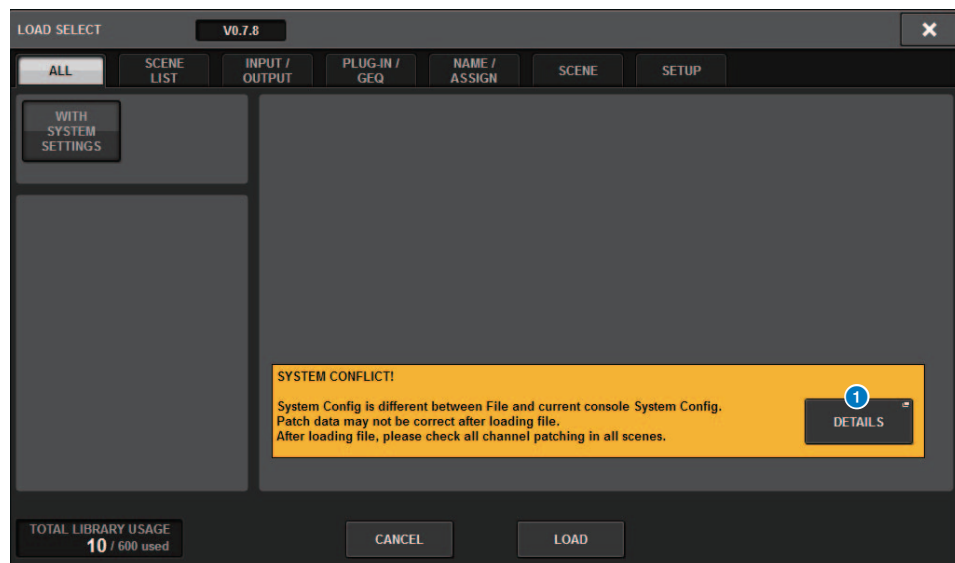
LOAD SELECT V0.7.8

ALL
SCENE LIST
INPUT / OUTPUT
PLUG-IN / GEQ
NAME / ASSIGN
SCENE
SETUP

WITH SYSTEM SETTINGS

SYSTEM CONFLICT!

System Config is different between File and current console System Config.
Patch data may not be correct after loading file.
After loading file, please check all channel patching in all scenes.

1
DETAILS

TOTAL LIBRARY USAGE
10 / 600 used

CANCEL

LOAD